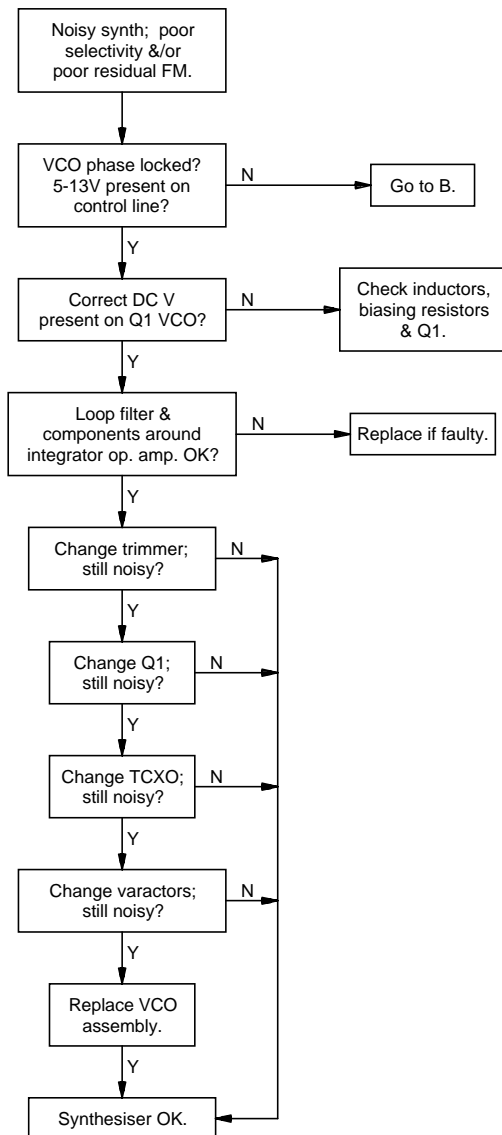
Noisy synth; poor selectivity &/or poor residual FM.

VCO phase locked? 5-13V present on control line?

N

Go to B.

Y

Correct DC V present on Q1 VCO?

N

Check inductors, biasing resistors & Q1.

Y

Loop filter & components around integrator op. amp. OK?

N

Replace if faulty.

Y

Change trimmer; still noisy?

N

Y

Change Q1; still noisy?

N

Y

Change TCXO; still noisy?

N

Y

Change varactors; still noisy?

N

Y

Replace VCO assembly.

Y

Synthesiser OK.